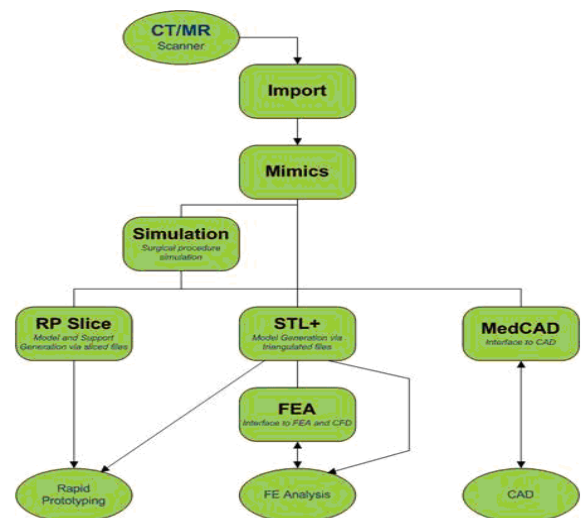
CT/MR
Scanner

Import

Mimics

Simulation
Surgical procedure simulation

RP Slice
Model and Support Generation via sliced files

STL+
Model Generation via triangulated files

MedCAD
Interface to CAD

FEA
Interface to FEA and CFD

Rapid Prototyping

FE Analysis

CAD